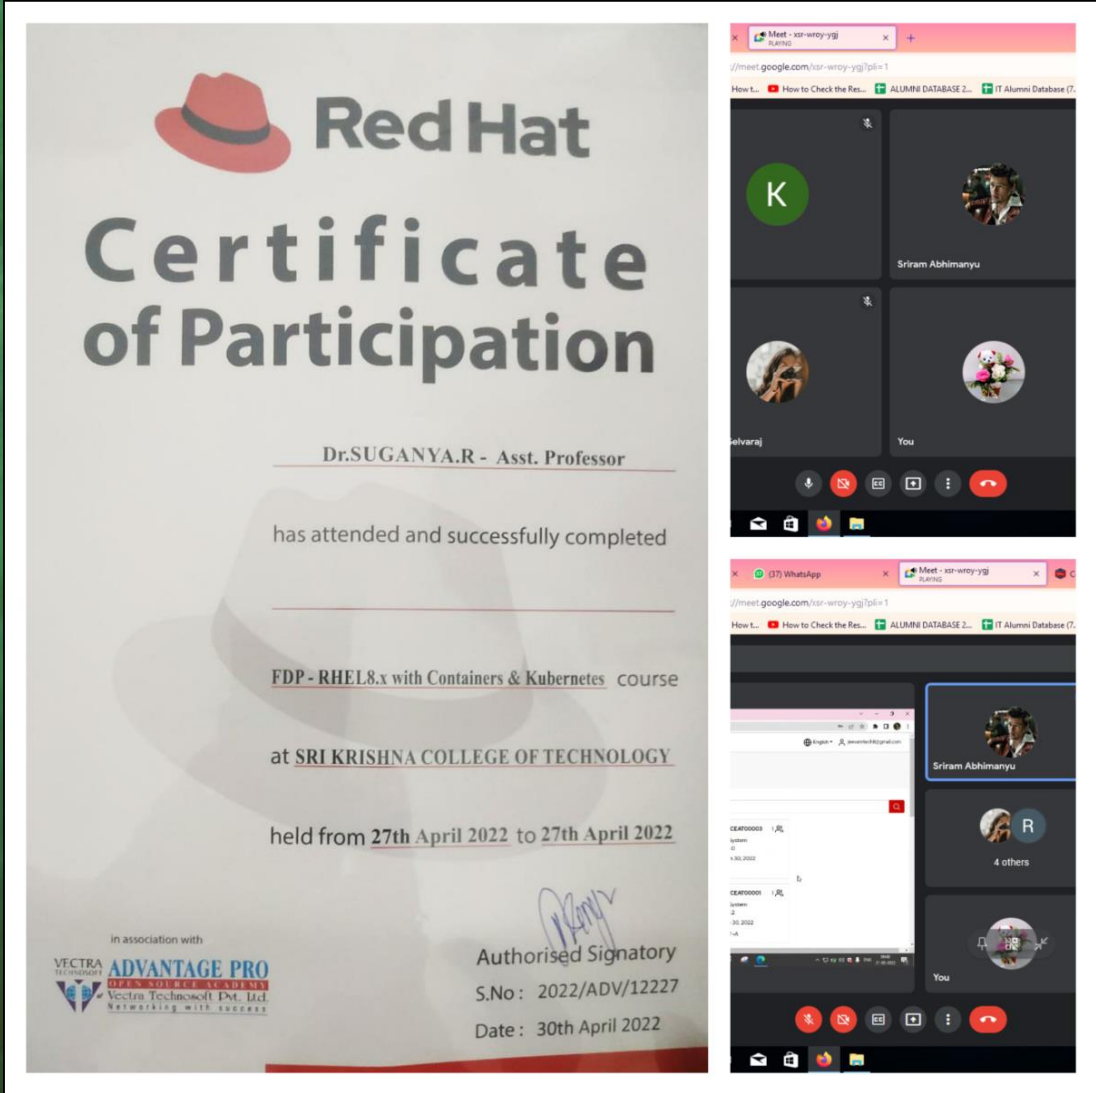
Red Hat

Certificate of Participation

Dr.SUGANYA.R - Asst. Professor

has attended and successfully completed

FDP - RHEL8.x with Containers & Kubernetes course

at SRI KRISHNA COLLEGE OF TECHNOLOGY

held from 27th April 2022 to 27th April 2022

in association with

VECTRA TECHNOSOFT ADVANTAGE PRO OPEN SOURCE ACADEMY Vectra Technosoft Pvt. Ltd. Networking with success

Authorised Signatory

S.No: 2022/ADV/12227

Date: 30th April 2022

Meet - xsr-wroy-ygj PLAYING

//meet.google.com/xsr-wroy-ygj?pli=1

How t... How to Check the Res... ALUMNI DATABASE 2... IT Alumni Database (7...

K

Sriram Abhimanyu

elvaraj

You

(37) WhatsApp

Meet - xsr-wroy-ygj PLAYING

//meet.google.com/xsr-wroy-ygj?pli=1

How t... How to Check the Res... ALUMNI DATABASE 2... IT Alumni Database (7...

Sriram Abhimanyu

R

4 others

You